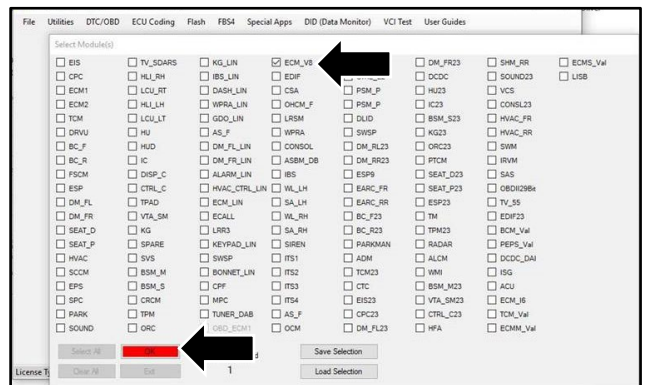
File Utilities DTC/OBD ECU Coding Flash FBS4 Special Apps DID (Data Monitor) VCI Test User Guides

Select Module(s)

| | | | | | | | |
|---|---|---|---|---|---|---|---|
| EIS | TV_SDARS | KG_LIN | ECM_V8 | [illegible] | DM_FR23 | SHM_RR | ECMS_Val |
| CPC | HLI_RH | IBS_LIN | EDIF | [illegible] | DCDC | SOUND23 | LISB |
| ECM1 | LCU_RT | DASH_LIN | CSA | PSM_P | HU23 | VCS | |
| ECM2 | HLI_LH | WPRA_LIN | OHCM_F | PSM_P | IC23 | CONSL23 | |
| TCM | LCU_LT | GDO_LIN | LRSM | DLID | BSM_S23 | HVAC_FR | |
| DRVU | HU | AS_F | WPRA | SWSP | KG23 | HVAC_RR | |
| BC_F | HUD | DM_FL_LIN | CONSOL | DM_RL23 | ORC23 | SWM | |
| BC_R | IC | DM_FR_LIN | ASBM_DB | DM_RR23 | PTCM | IRVM | |
| FSCM | DISP_C | ALARM_LIN | IBS | ESP9 | SEAT_D23 | SAS | |
| ESP | CTRL_C | HVAC_CTRL_LIN | WL_LH | EARC_FR | SEAT_P23 | OBDII29Bit | |
| DM_FL | TPAD | ECM_LIN | SA_LH | EARC_RR | ESP23 | TV_55 | |
| DM_FR | VTA_SM | ECALL | WL_RH | BC_F23 | TM | EDIF23 | |
| SEAT_D | KG | LRR3 | SA_RH | BC_R23 | TPM23 | BCM_Val | |
| SEAT_P | SPARE | KEYPAD_LIN | SIREN | PARKMAN | RADAR | PEPS_Val | |
| HVAC | SVS | SWSP | ITS1 | ADM | ALCM | DCDC_DAI | |
| SCCM | BSM_M | BONNET_LIN | ITS2 | TCM23 | WMI | ISG | |
| EPS | BSM_S | CPF | ITS3 | CTC | BSM_M23 | ACU | |
| SPC | CRCM | MPC | ITS4 | EIS23 | VTA_SM23 | ECM_I6 | |
| PARK | TPM | TUNER_DAB | AS_F | CPC23 | CTRL_C23 | TCM_Val | |
| SOUND | ORC | OBD_ECM1 | OCM | DM_FL23 | HFA | ECMM_Val | |

Select All OK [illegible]d Save Selection

Clear All Exit 1 Load Selection

License T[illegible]